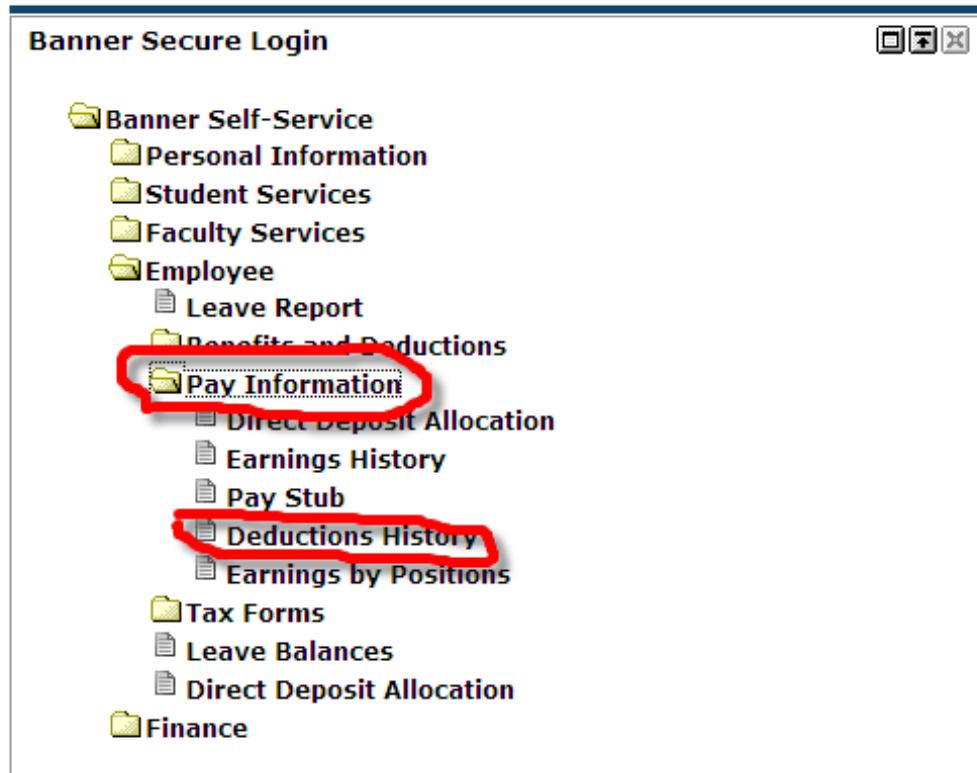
Banner Secure Login

Banner Self-Service
Personal Information
Student Services
Faculty Services
Employee
Leave Report
Benefits and Deductions
Pay Information
Direct Deposit Allocation
Earnings History
Pay Stub
Deductions History
Earnings by Positions
Tax Forms
Leave Balances
Direct Deposit Allocation
Finance